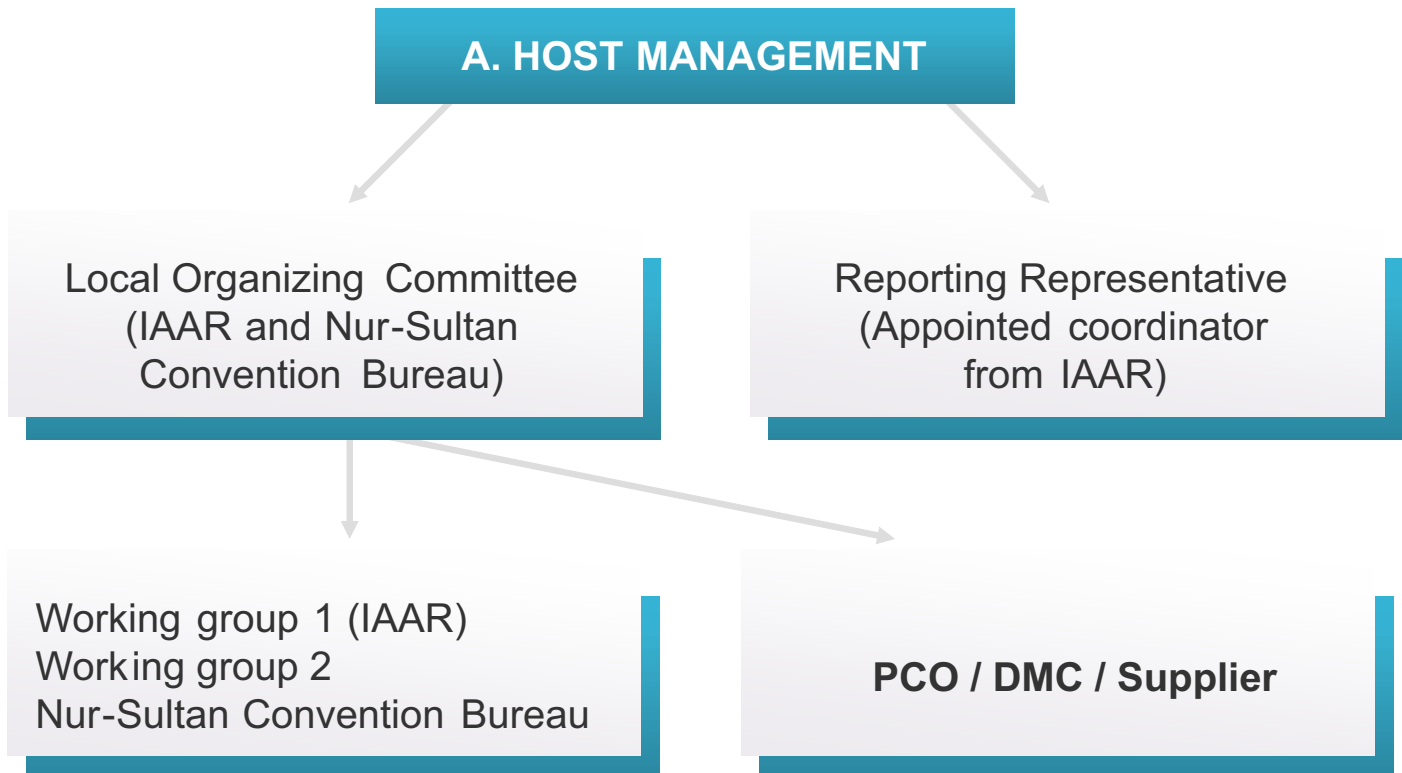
A. HOST MANAGEMENT

Local Organizing Committee (IAAR and Nur-Sultan Convention Bureau)

Reporting Representative (Appointed coordinator from IAAR)

Working group 1 (IAAR)
Working group 2
Nur-Sultan Convention Bureau

PCO / DMC / Supplier